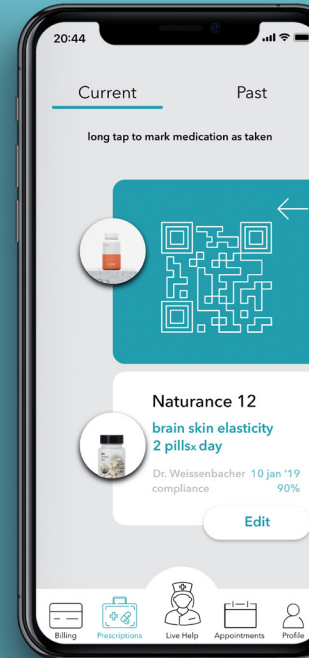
20:44

Current

Past

long tap to mark medication as taken

Naturance 12

brain skin elasticity
2 pillsx day

Dr. Weissenbacher 10 jan '19
compliance 90%

Edit

Billing Prescriptions Live Help Appointments Profile